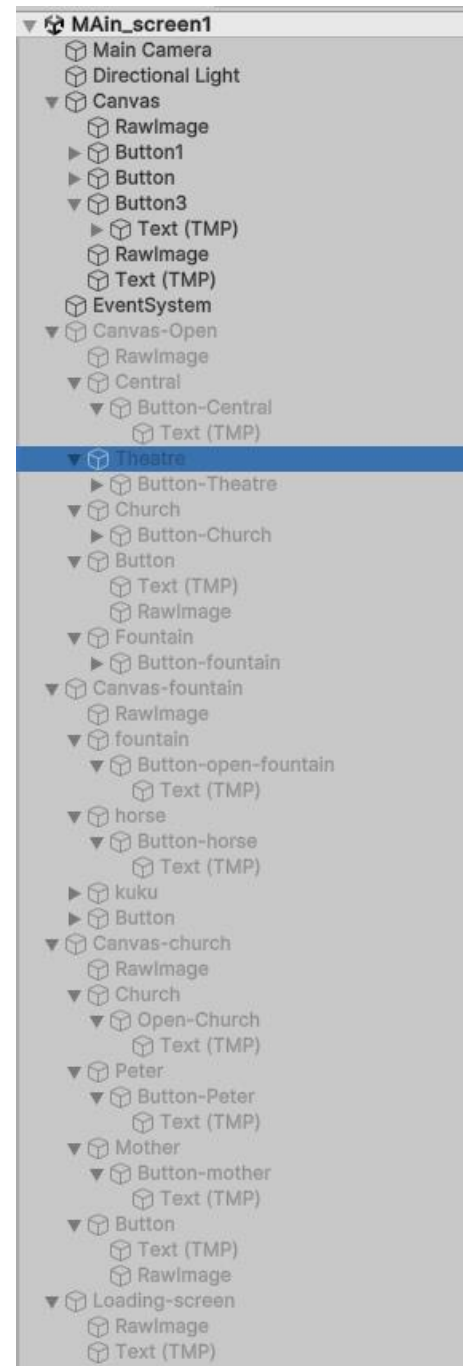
MAin_screen1
Main Camera
Directional Light
Canvas
RawImage
Button1
Button
Button3
Text (TMP)
RawImage
Text (TMP)
EventSystem
Canvas-Open
RawImage
Central
Button-Central
Text (TMP)
Theatre
Button-Theatre
Church
Button-Church
Button
Text (TMP)
RawImage
Fountain
Button-fountain
Canvas-fountain
RawImage
fountain
Button-open-fountain
Text (TMP)
horse
Button-horse
Text (TMP)
kuku
Button
Canvas-church
RawImage
Church
Open-Church
Text (TMP)
Peter
Button-Peter
Text (TMP)
Mother
Button-mother
Text (TMP)
Button
Text (TMP)
RawImage
Loading-screen
RawImage
Text (TMP)